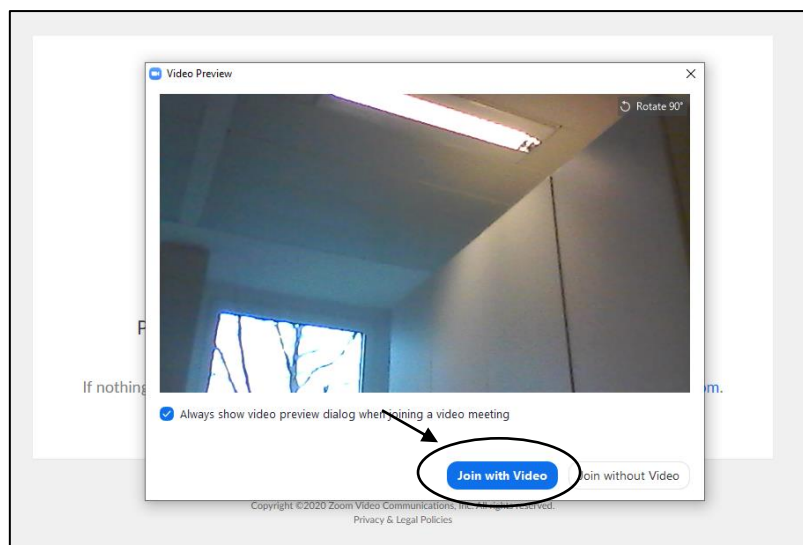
Video Preview
Rotate 90°
P
If nothing
om.
Always show video preview dialog when joining a video meeting
Join with Video
Join without Video
Copyright ©2020 Zoom Video Communications, Inc. All rights reserved.
Privacy & Legal Policies